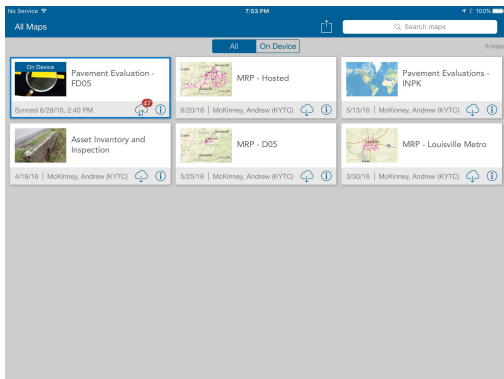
No Service 7:53 PM 100%

All Maps

Search maps

All On Device

6 maps

On Device

Pavement Evaluation - FD05

Synced 6/28/16, 2:40 PM

47

MRP - Hosted

6/20/16 | McKinney, Andrew (KYTC)

Pavement Evaluations - INPK

5/13/16 | McKinney, Andrew (KYTC)

Asset Inventory and Inspection

4/18/16 | McKinney, Andrew (KYTC)

MRP - D05

5/25/16 | McKinney, Andrew (KYTC)

MRP - Louisville Metro

3/30/16 | McKinney, Andrew (KYTC)